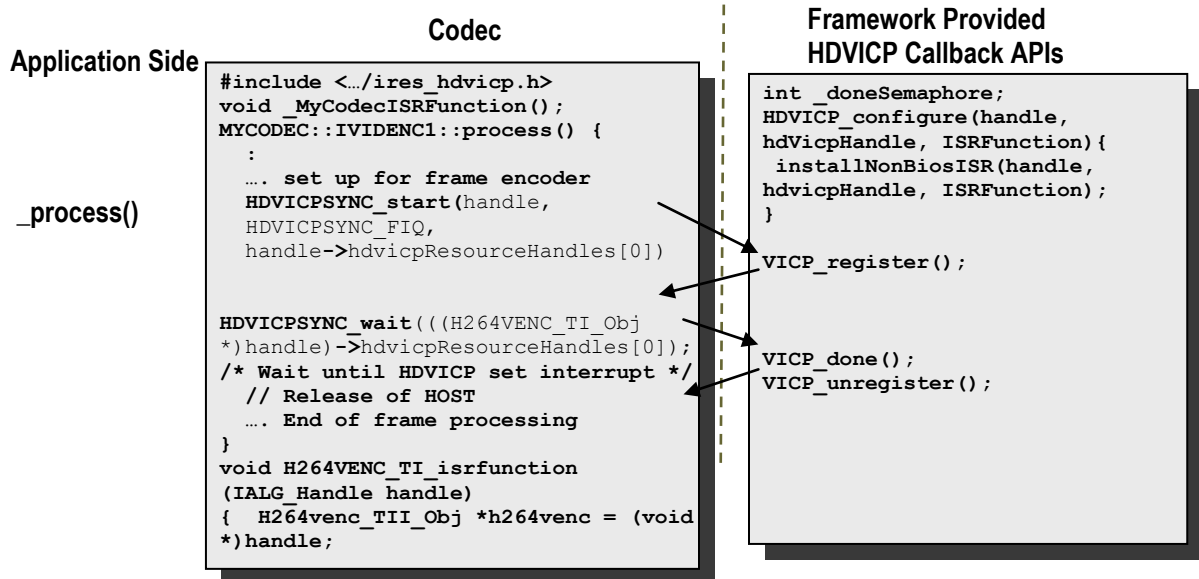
Application Side

Codec

Framework Provided HDVICP Callback APIs

_process()

#include <…/ires_hdvicp.h>
void _MyCodecISRFunction();
MYCODEC::IVIDENC1::process() {
:
…. set up for frame encoder
HDVICPSYNC_start(handle, HDVICPSYNC_FIQ, handle->hdvicpResourceHandles[0])

HDVICPSYNC_wait(((H264VENC_TI_Obj *)handle)->hdvicpResourceHandles[0]);
/* Wait until HDVICP set interrupt */
// Release of HOST
…. End of frame processing
}
void H264VENC_TI_isrfunction
(IALG_Handle handle)
{ H264venc_TII_Obj *h264venc = (void *)handle;

int _doneSemaphore;
HDVICP_configure(handle, hdVicpHandle, ISRFunction){
installNonBiosISR(handle, hdvicpHandle, ISRFunction);
}

VICP_register();

VICP_done();
VICP_unregister();